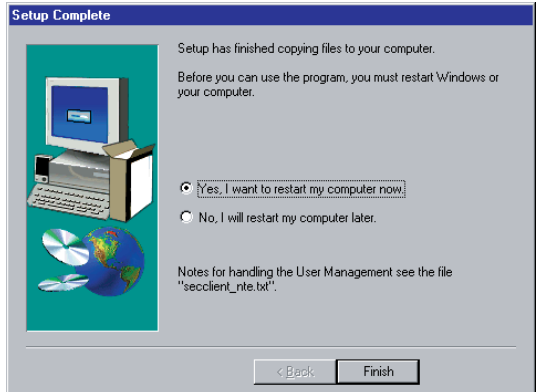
Setup Complete

Setup has finished copying files to your computer.

Before you can use the program, you must restart Windows or your computer.

Yes, I want to restart my computer now.

No, I will restart my computer later.

Notes for handling the User Management see the file "secclient_nte.txt".

< Back

Finish